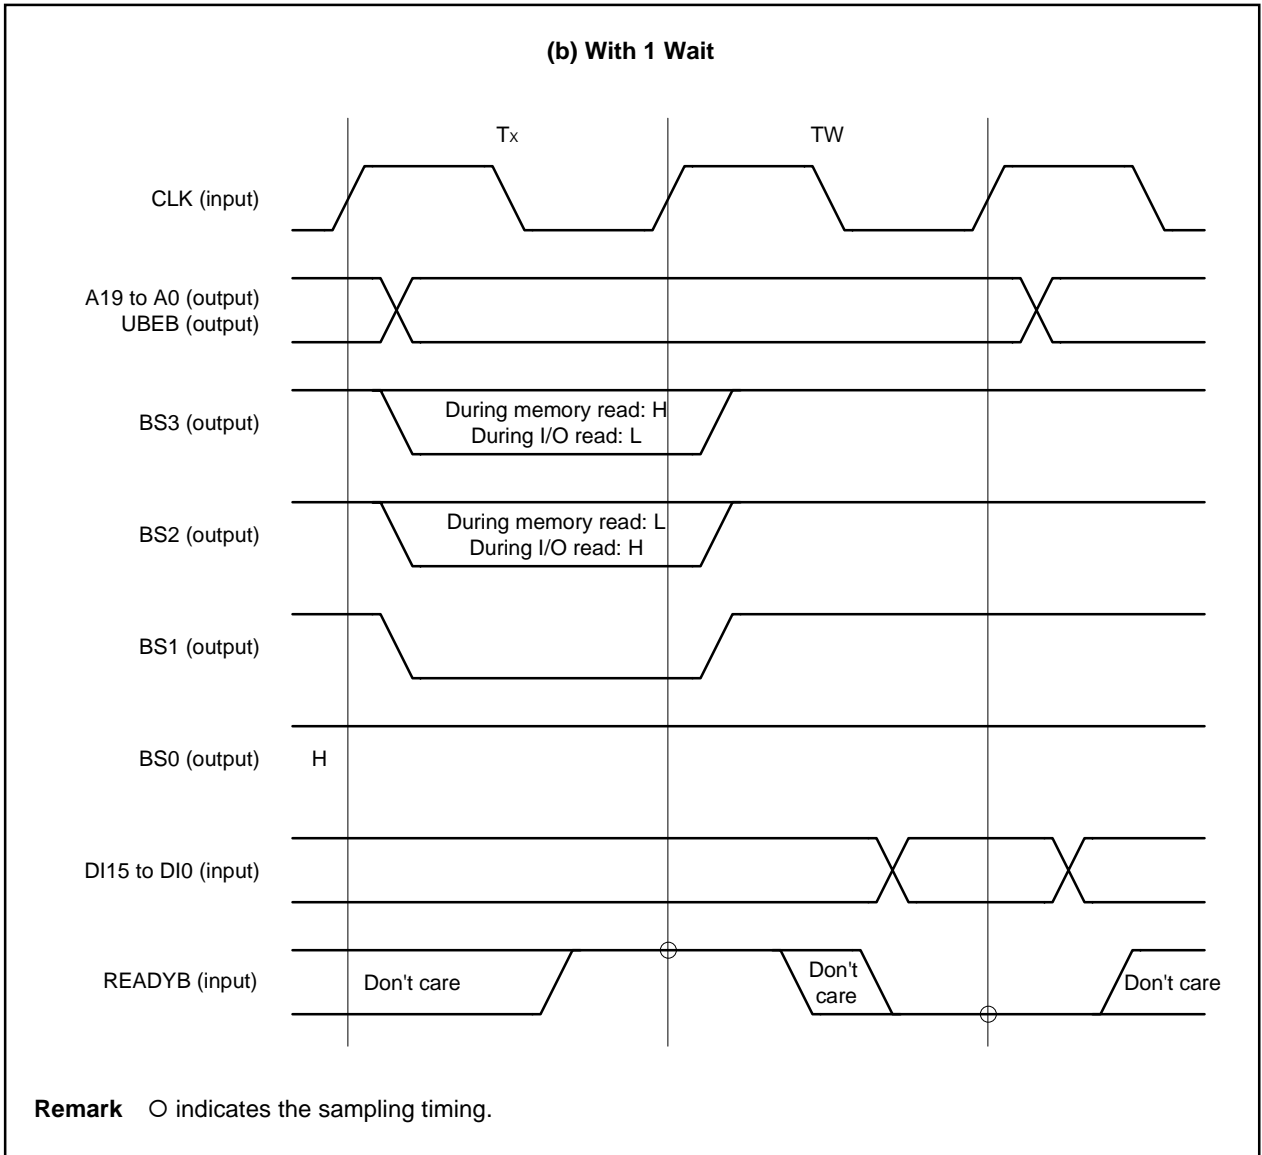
(b) With 1 Wait

Tx

TW

CLK (input)

A19 to A0 (output)
UBEB (output)

BS3 (output)

During memory read: H
During I/O read: L

BS2 (output)

During memory read: L
During I/O read: H

BS1 (output)

BS0 (output)

H

DI15 to DI0 (input)

READYB (input)

Don't care

Don't care

Don't care

Remark ○ indicates the sampling timing.